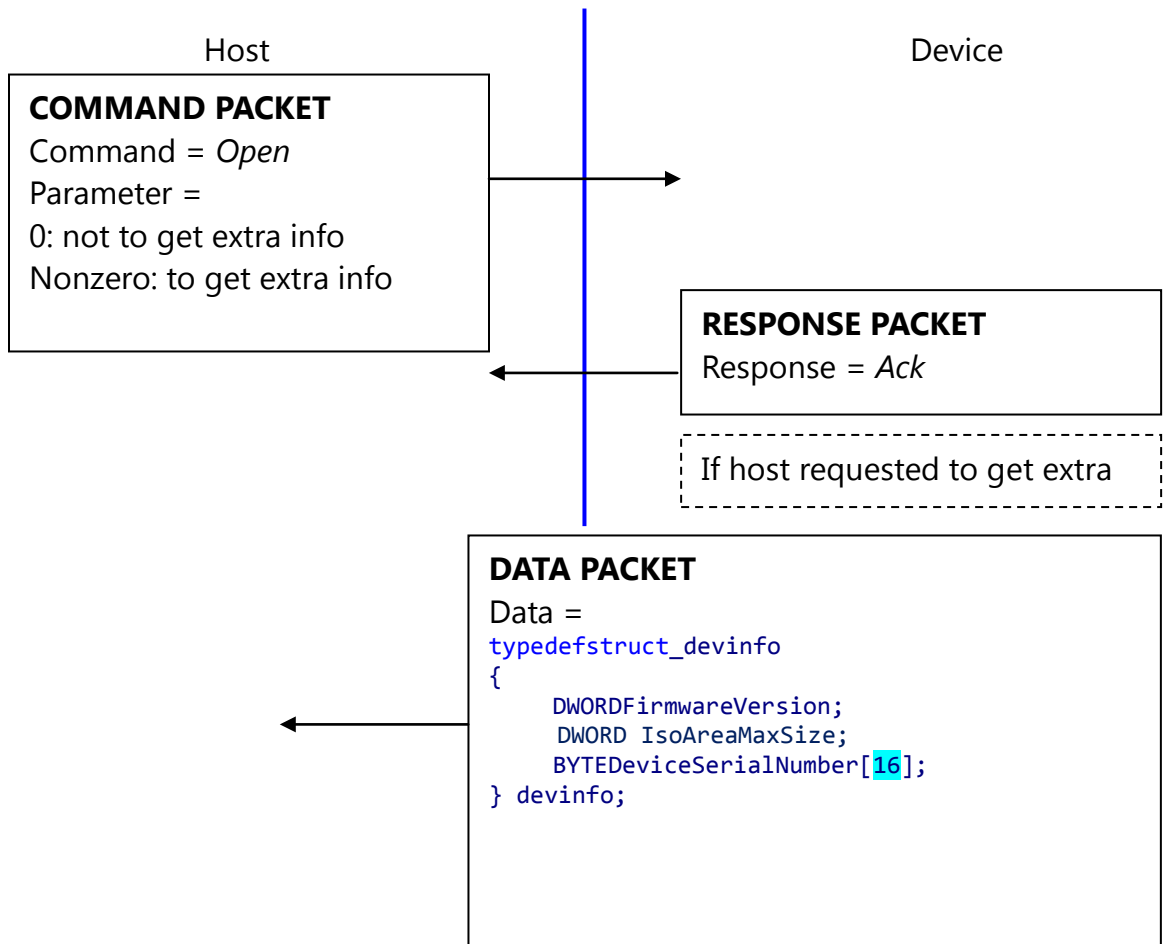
Host

Device

**COMMAND PACKET**
Command = *Open*
Parameter =
0: not to get extra info
Nonzero: to get extra info

**RESPONSE PACKET**
Response = *Ack*

If host requested to get extra

**DATA PACKET**
Data =
typedefstruct_devinfo
{
DWORDFirmwareVersion;
DWORD IsoAreaMaxSize;
BYTEDeviceSerialNumber[16];
} devinfo;